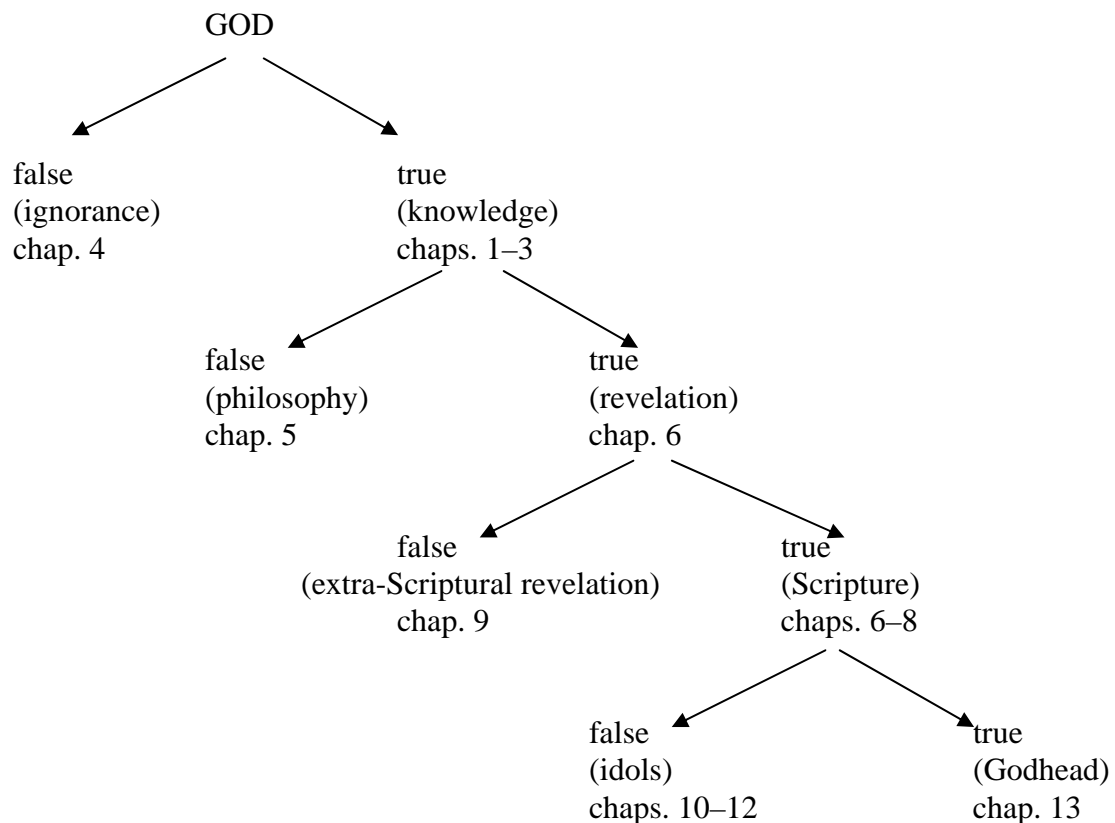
GOD

false
(ignorance)
chap. 4

true
(knowledge)
chaps. 1–3

false
(philosophy)
chap. 5

true
(revelation)
chap. 6

false
(extra-Scriptural revelation)
chap. 9

true
(Scripture)
chaps. 6–8

false
(idols)
chaps. 10–12

true
(Godhead)
chap. 13